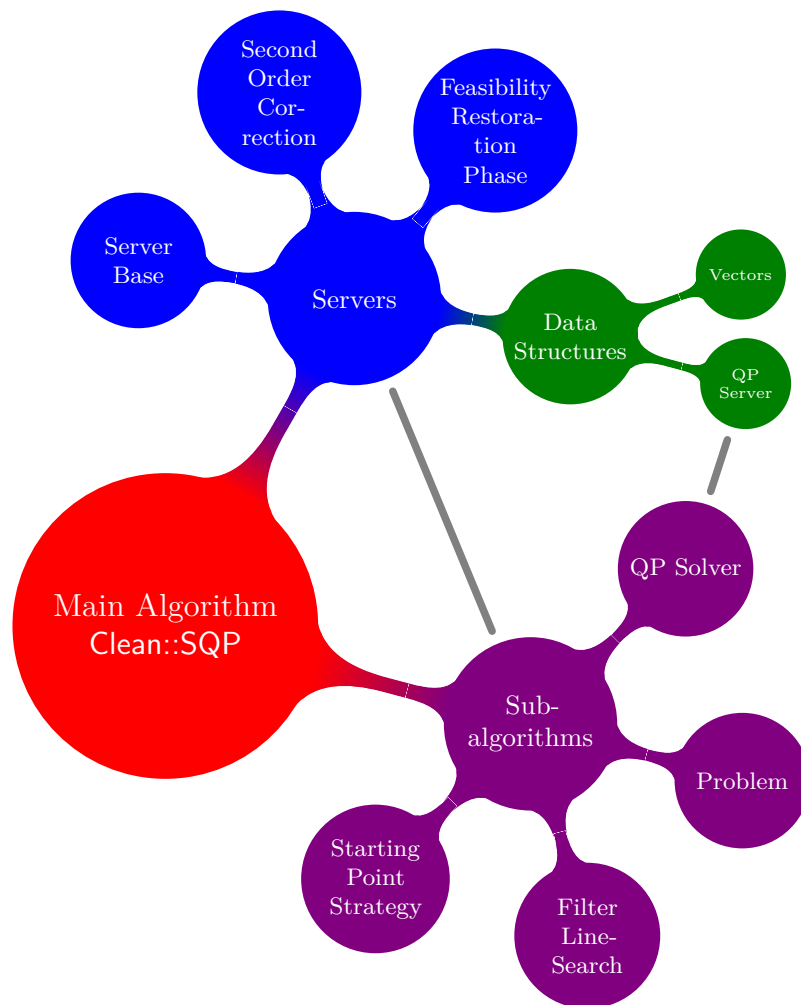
Second Order Correction

Feasibility Restoration Phase

Server Base

Servers

Data Structures

Vectors

QP Server

Main Algorithm
Clean::SQP

QP Solver

Subalgorithms

Problem

Starting Point Strategy

Filter Line-Search